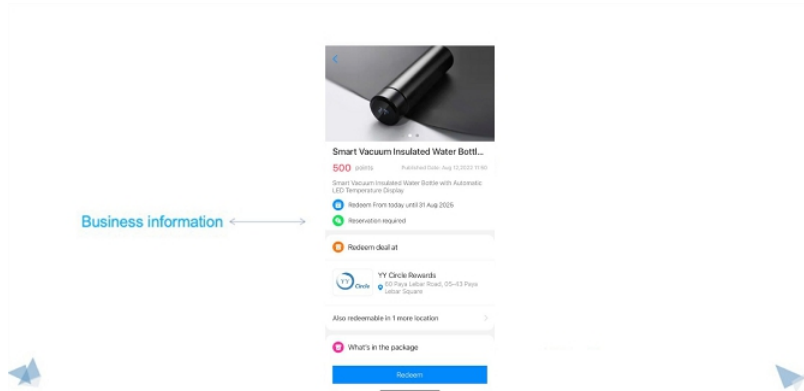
Business information

Smart Vacuum Insulated Water Bottl...

500 points

Published Date: Aug 12 2022 11:50

Smart Vacuum Insulated Water Bottle with Automatic LED Temperature Display

Redeem From today until 31 Aug 2026

Reservation required

Redeem deal at

YY Circle

YY Circle Rewards

60 Paya Lebar Road, 05-43 Paya Lebar Square

Also redeemable in 1 more location

What's in the package

Redeem